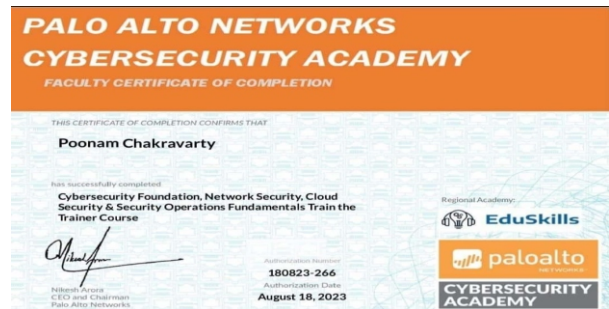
PALO ALTO NETWORKS CYBERSECURITY ACADEMY

FACULTY CERTIFICATE OF COMPLETION

THIS CERTIFICATE OF COMPLETION CONFIRMS THAT

Poonam Chakravarty

has successfully completed

Cybersecurity Foundation, Network Security, Cloud Security & Security Operations Fundamentals Train the Trainer Course

Regional Academy:

EduSkills

Nikesh Arora
CEO and Chairman
Palo Alto Networks

Authorization Number
180823-266
Authorization Date
August 18, 2023

paloalto NETWORKS

CYBERSECURITY ACADEMY